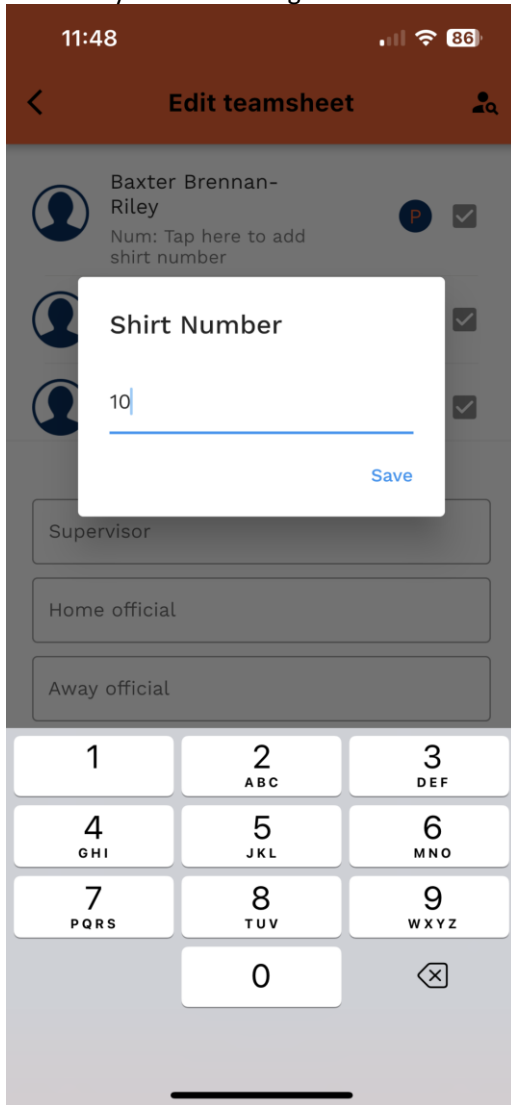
11:48

86

Edit teamsheet

Baxter Brennan-Riley

Num: Tap here to add shirt number

P

Shirt Number

10

Save

Supervisor

Home official

Away official

1

2
ABC

3
DEF

4
GHI

5
JKL

6
MNO

7
PQRS

8
TUV

9
WXYZ

0